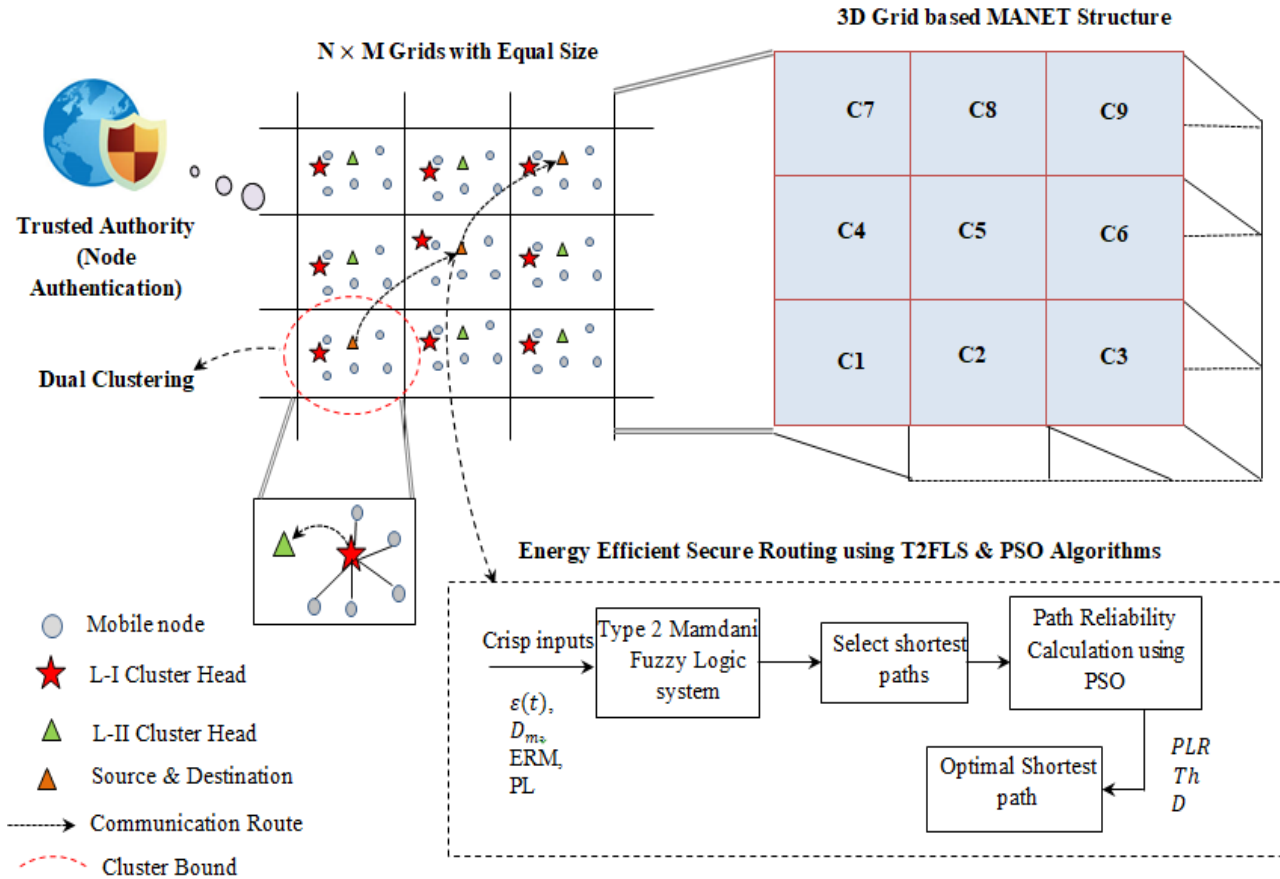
3D Grid based MANET Structure

N × M Grids with Equal Size

Trusted Authority (Node Authentication)

Dual Clustering

C7 C8 C9
C4 C5 C6
C1 C2 C3

Energy Efficient Secure Routing using T2FLS & PSO Algorithms

Mobile node
L-I Cluster Head
L-II Cluster Head
Source & Destination
Communication Route
Cluster Bound

Crisp inputs
$\varepsilon(t)$, $D_{m}$, ERM, PL

Type 2 Mamdani Fuzzy Logic system

Select shortest paths

Path Reliability Calculation using PSO

$PLR$
$Th$
$D$

Optimal Shortest path